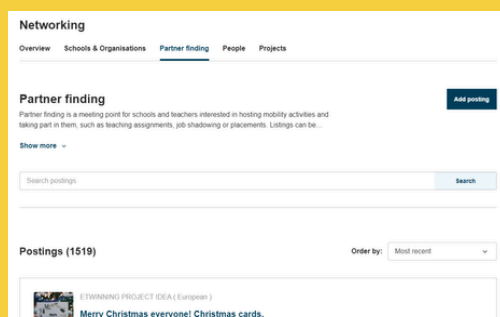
Networking

Overview Schools & Organisations Partner finding People Projects

Partner finding

Add posting

Partner finding is a meeting point for schools and teachers interested in hosting mobility activities and taking part in them, such as teaching assignments, job shadowing or placements. Listings can be...

Show more

Search postings

Search

Postings (1519)

Order by: Most recent

ETWINNING PROJECT IDEA ( European )

Merry Christmas everyone! Christmas cards.